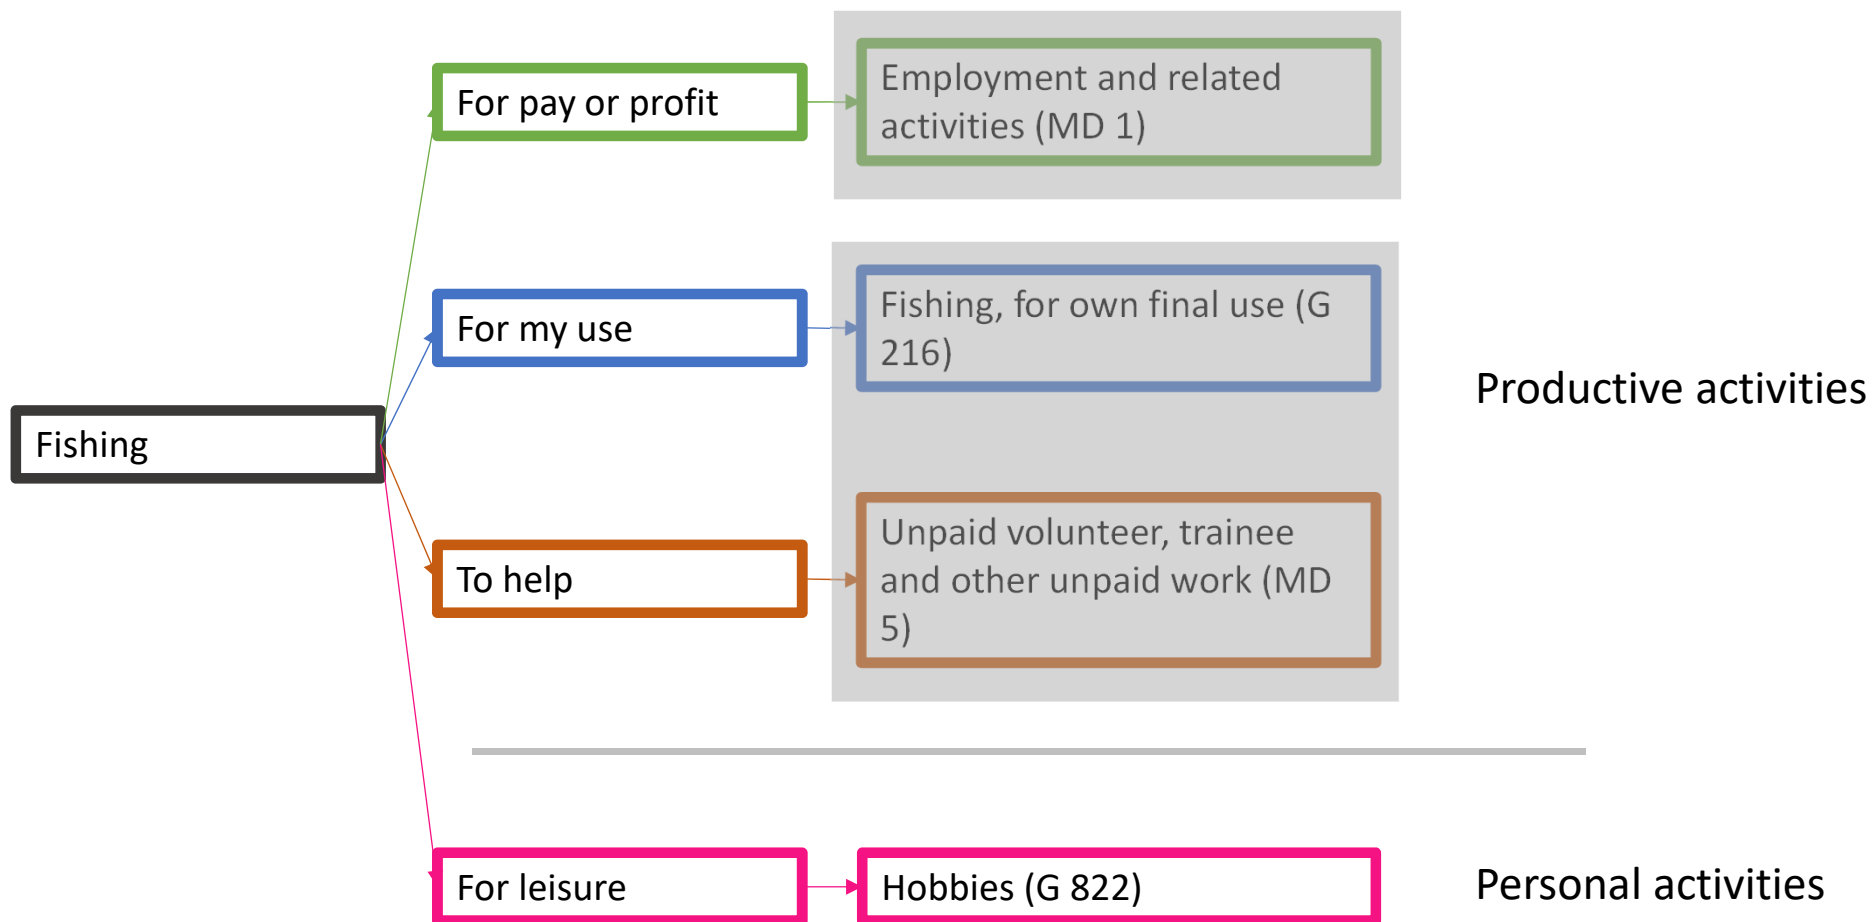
Fishing

For pay or profit

Employment and related activities (MD 1)

For my use

Fishing, for own final use (G 216)

To help

Unpaid volunteer, trainee and other unpaid work (MD 5)

Productive activities

For leisure

Hobbies (G 822)

Personal activities